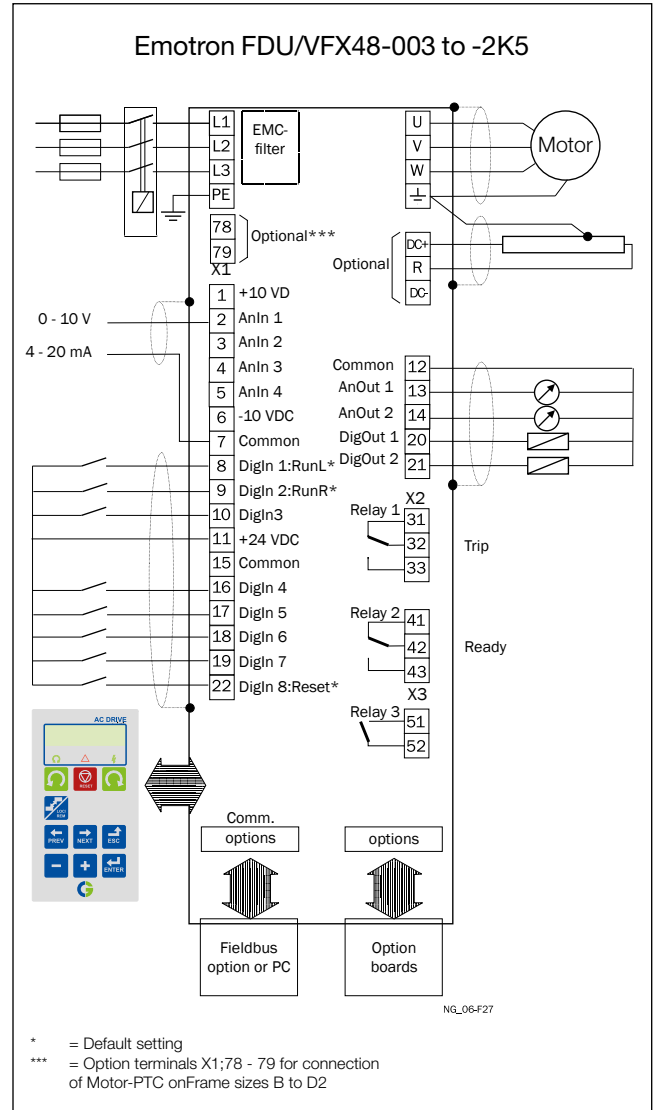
Emotron FDU/VFX48-003 to -2K5

L1
L2
L3
PE
EMC-filter
U
V
W
Motor
78
79
Optional***
X1
DC+
R
DC-
Optional
1 +10 VD
0 - 10 V
2 AnIn 1
3 AnIn 2
4 - 20 mA
4 AnIn 3
5 AnIn 4
6 -10 VDC
7 Common
8 DigIn 1:RunL*
9 DigIn 2:RunR*
10 DigIn3
11 +24 VDC
15 Common
16 DigIn 4
17 DigIn 5
18 DigIn 6
19 DigIn 7
22 DigIn 8:Reset*
Common 12
AnOut 1 13
AnOut 2 14
DigOut 1 20
DigOut 2 21
X2
Relay 1
31
32
33
Trip
Relay 2
41
42
43
Ready
X3
Relay 3
51
52
AC DRIVE
RESET
LOC/REM
PREV
NEXT
ESC
ENTER
Comm. options
options
Fieldbus option or PC
Option boards
NG_06-F27

* = Default setting
*** = Option terminals X1;78 - 79 for connection of Motor-PTC onFrame sizes B to D2